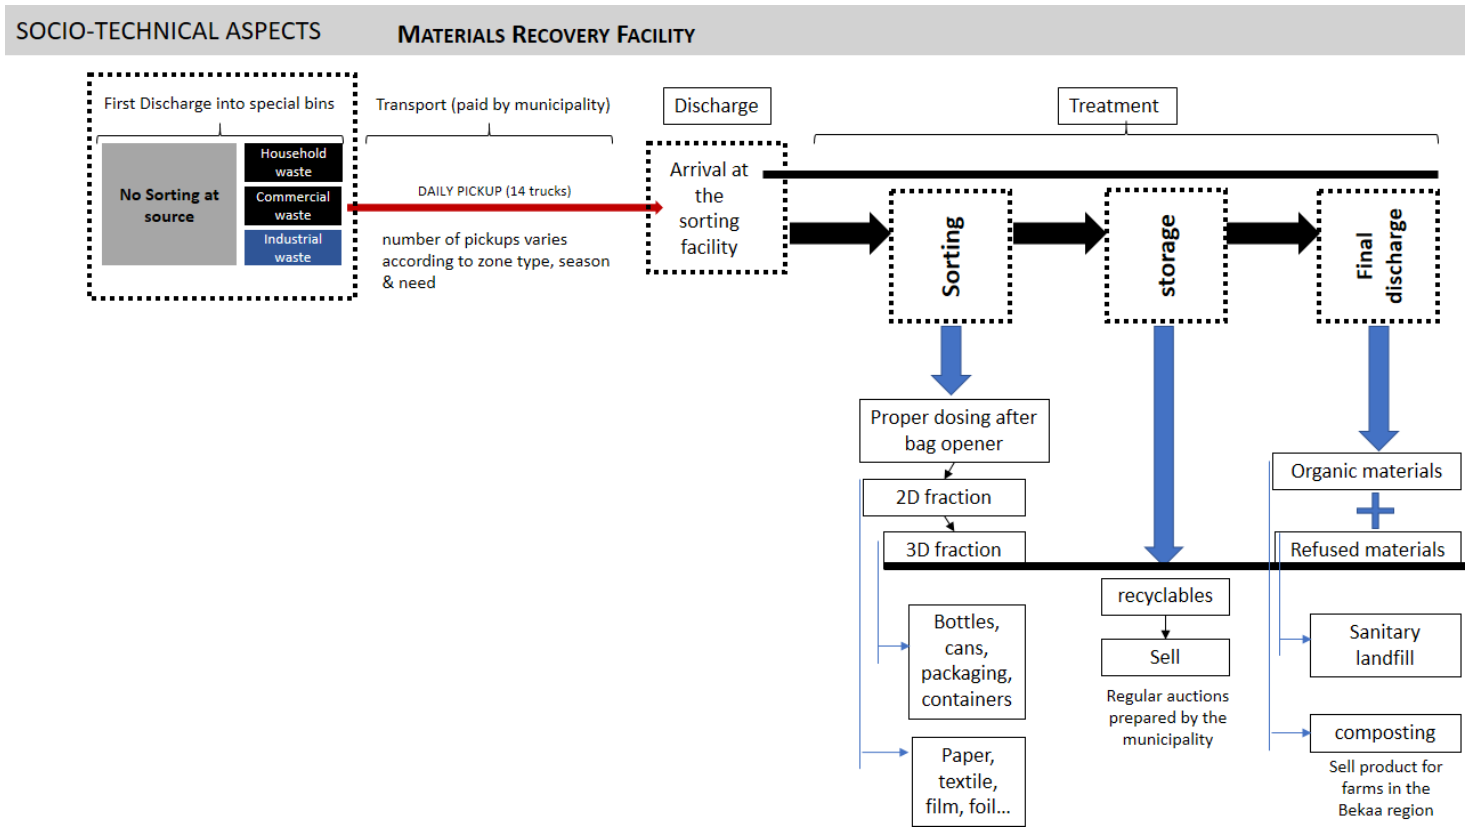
SOCIO-TECHNICAL ASPECTS

MATERIALS RECOVERY FACILITY

First Discharge into special bins

No Sorting at source

Household waste

Commercial waste

Industrial waste

Transport (paid by municipality)

DAILY PICKUP (14 trucks)

number of pickups varies according to zone type, season & need

Discharge

Arrival at the sorting facility

Treatment

Sorting

storage

Final discharge

Proper dosing after bag opener

2D fraction

3D fraction

Bottles, cans, packaging, containers

Paper, textile, film, foil...

recyclables

Sell

Regular auctions prepared by the municipality

Organic materials

Refused materials

Sanitary landfill

composting

Sell product for farms in the Bekaa region